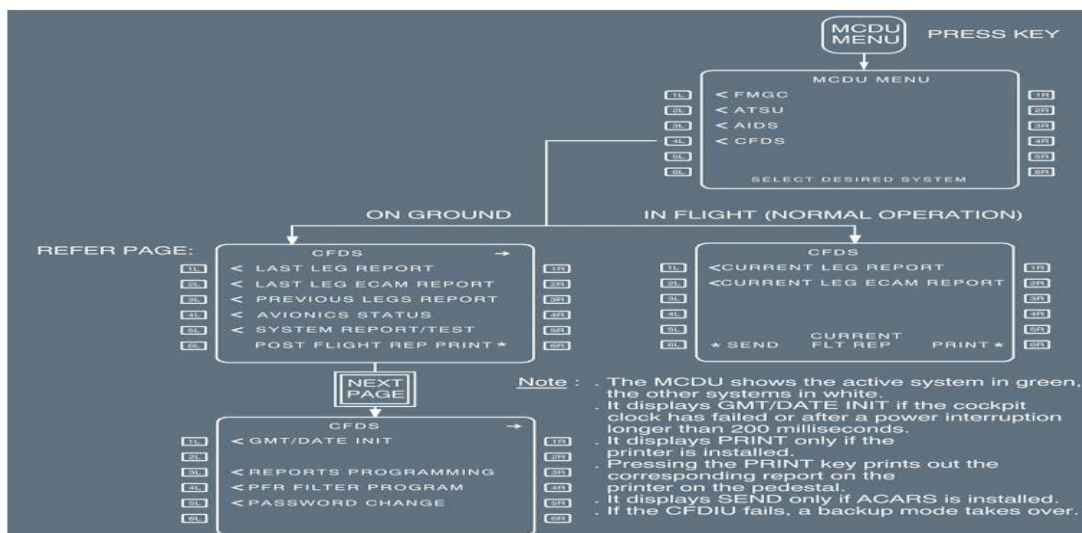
MCDU MENU PRESS KEY

MCDU MENU

1L < FMGC 1R
2L < ATSU 2R
3L < AIDS 3R
4L < CFDS 4R
5L 5R
6L 6R

SELECT DESIRED SYSTEM

ON GROUND

IN FLIGHT (NORMAL OPERATION)

REFER PAGE:

CFDS →

1L < LAST LEG REPORT 1R
2L < LAST LEG ECAM REPORT 2R
3L < PREVIOUS LEGS REPORT 3R
4L < AVIONICS STATUS 4R
5L < SYSTEM REPORT/TEST 5R
6L POST FLIGHT REP PRINT * 6R

CFDS

1L <CURRENT LEG REPORT 1R
2L <CURRENT LEG ECAM REPORT 2R
3L 3R
4L 4R
5L 5R
6L * SEND CURRENT FLT REP PRINT * 6R

NEXT PAGE

CFDS →

1L < GMT/DATE INIT 1R
2L 2R
3L < REPORTS PROGRAMMING 3R
4L < PFR FILTER PROGRAM 4R
5L < PASSWORD CHANGE 5R
6L 6R

Note : . The MCDU shows the active system in green, the other systems in white.
. It displays GMT/DATE INIT if the cockpit clock has failed or after a power interruption longer than 200 milliseconds.
. It displays PRINT only if the printer is installed.
. Pressing the PRINT key prints out the corresponding report on the printer on the pedestal.
. It displays SEND only if ACARS is installed.
. If the CFDIU fails, a backup mode takes over.